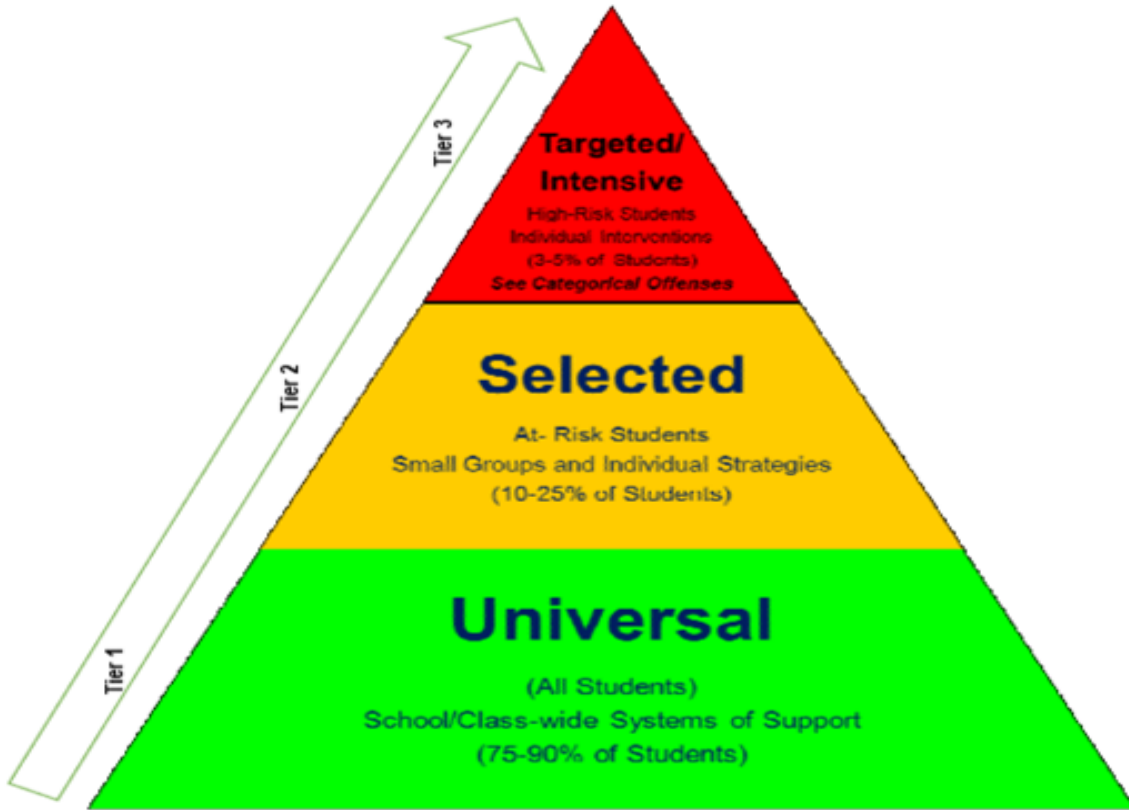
Tier 3

Tier 2

Tier 1

Targeted/ Intensive
High-Risk Students
Individual Interventions
(3-5% of Students)
See Categorical Offenses

Selected
At- Risk Students
Small Groups and Individual Strategies
(10-25% of Students)

Universal
(All Students)
School/Class-wide Systems of Support
(75-90% of Students)